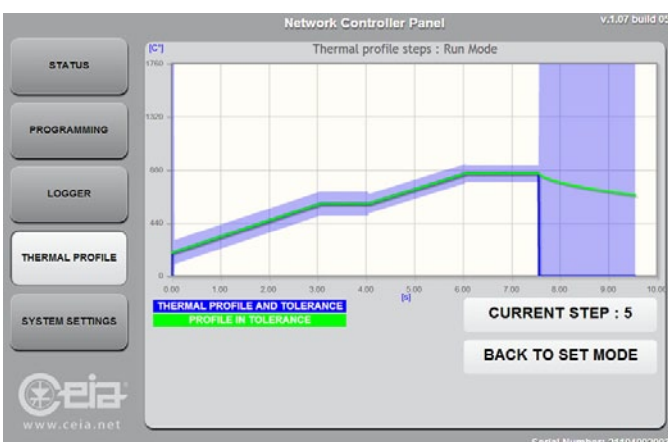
Network Controller Panel

v.1.07 build 05

STATUS

PROGRAMMING

LOGGER

THERMAL PROFILE

SYSTEM SETTINGS

ceia

www.ceia.net

[C°]

Thermal profile steps : Run Mode

1760

1320

880

440

0

0.00

1.00

2.00

3.00

4.00

5.00

6.00

7.00

8.00

9.00

10.00

[s]

THERMAL PROFILE AND TOLERANCE

PROFILE IN TOLERANCE

CURRENT STEP : 5

BACK TO SET MODE

Serial Number: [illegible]